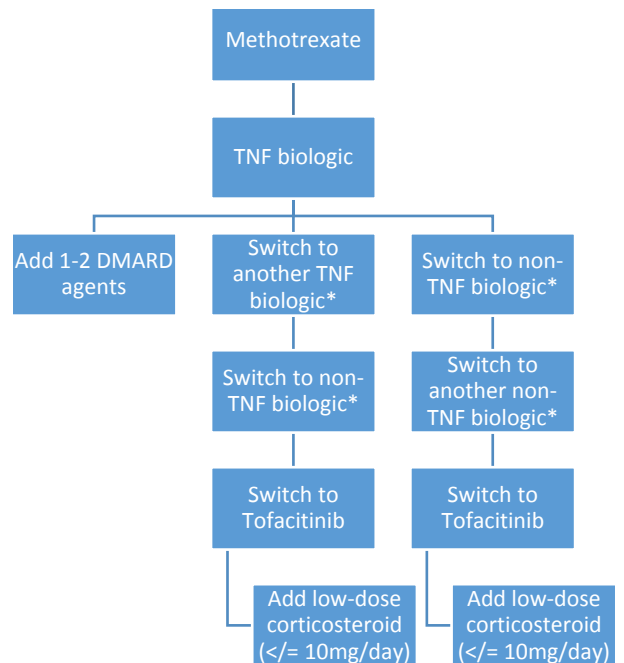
Methotrexate

TNF biologic

Add 1-2 DMARD agents

Switch to another TNF biologic*

Switch to non-TNF biologic*

Switch to Tofacitinib

Add low-dose corticosteroid (</= 10mg/day)

Switch to non-TNF biologic*

Switch to another non-TNF biologic*

Switch to Tofacitinib

Add low-dose corticosteroid (</= 10mg/day)